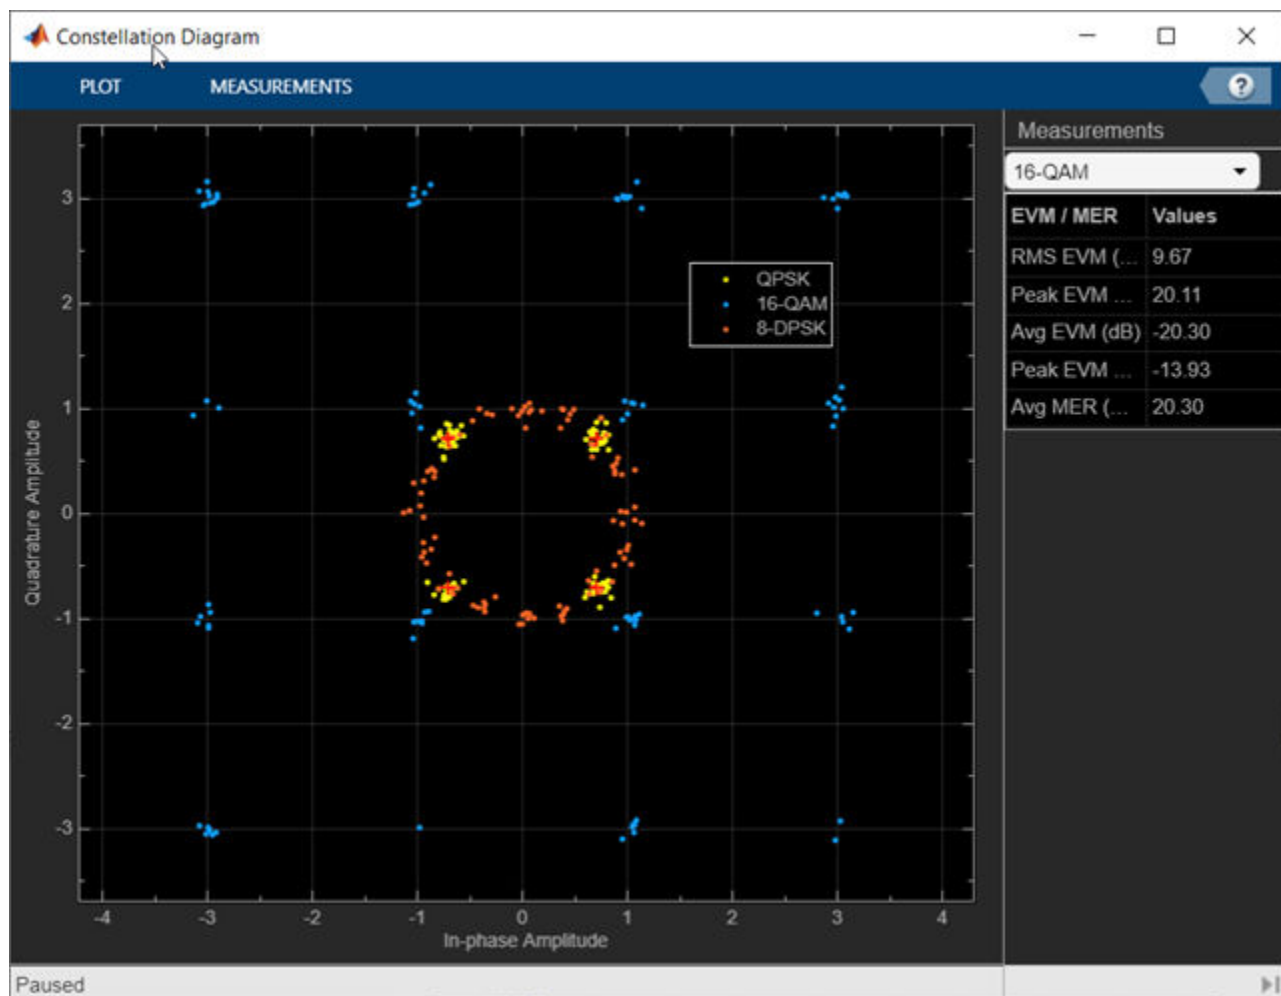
Constellation Diagram

PLOT MEASUREMENTS

?

Quadrature Amplitude

3
2
1
0
-1
-2
-3

-4 -3 -2 -1 0 1 2 3 4

In-phase Amplitude

QPSK
16-QAM
8-DPSK

Measurements

16-QAM

| EVM / MER | Values |
|---|---|
| RMS EVM (... | 9.67 |
| Peak EVM ... | 20.11 |
| Avg EVM (dB) | -20.30 |
| Peak EVM ... | -13.93 |
| Avg MER (... | 20.30 |

Paused